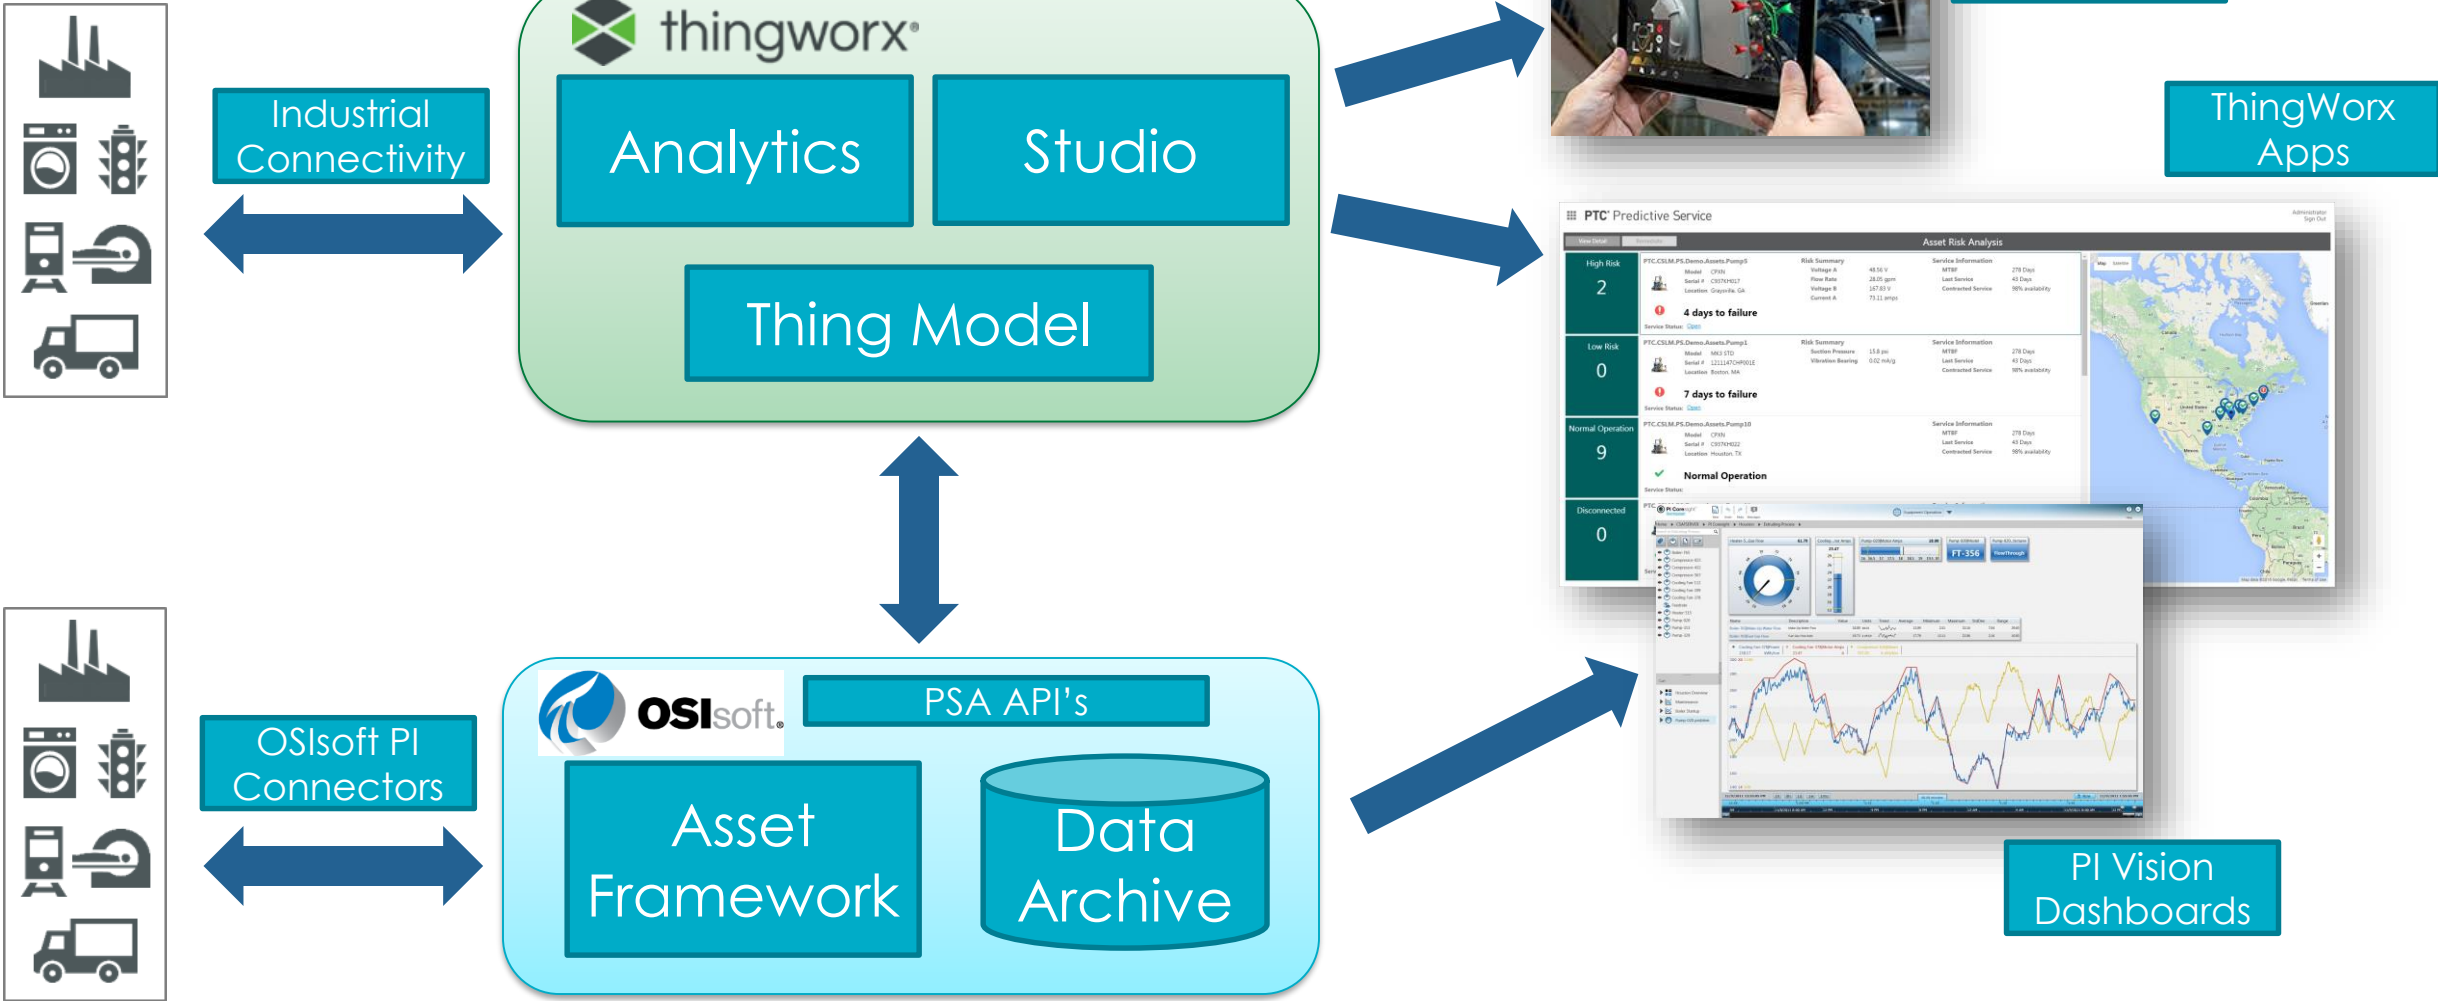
thingworx

Analytics

Studio

Thing Model

Industrial Connectivity

ThingWorx Apps

PTC Predictive Service

Asset Risk Analysis

High Risk
2

Low Risk
0

Normal Operation
9

Disconnected
0

4 days to failure

7 days to failure

Normal Operation

OSIsoft

PSA API's

Asset Framework

Data Archive

OSIsoft PI Connectors

PI Vision Dashboards